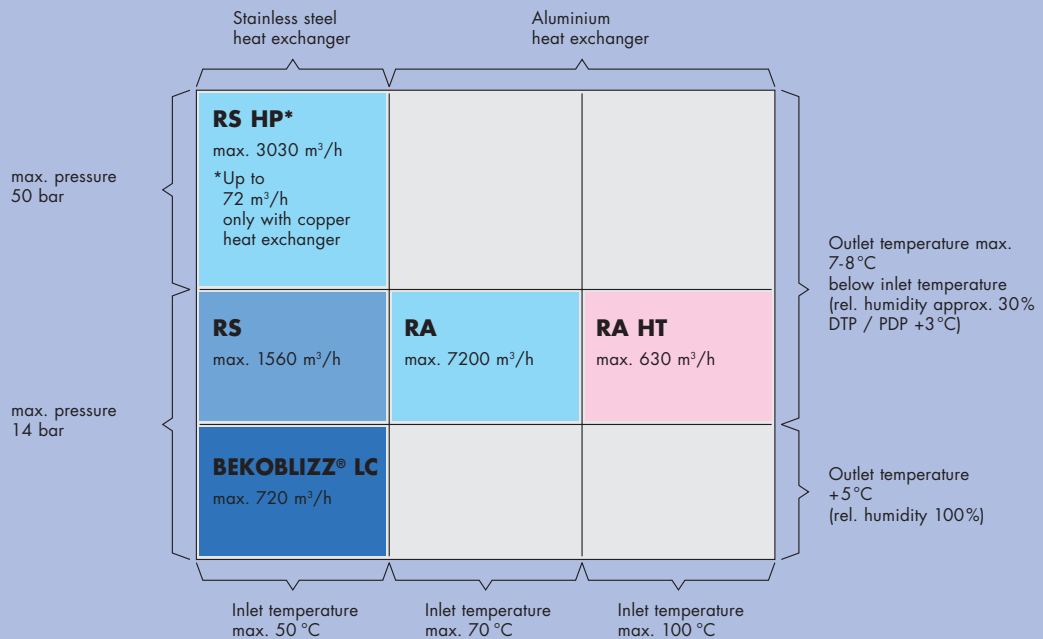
Stainless steel heat exchanger

Aluminium heat exchanger

max. pressure 50 bar

**RS HP***
max. 3030 m³/h
*Up to 72 m³/h only with copper heat exchanger

Outlet temperature max. 7-8 °C below inlet temperature (rel. humidity approx. 30% DTP / PDP +3 °C)

max. pressure 14 bar

**RS**
max. 1560 m³/h

**RA**
max. 7200 m³/h

**RA HT**
max. 630 m³/h

**BEKOBLIZZ® LC**
max. 720 m³/h

Outlet temperature +5 °C (rel. humidity 100%)

Inlet temperature max. 50 °C

Inlet temperature max. 70 °C

Inlet temperature max. 100 °C